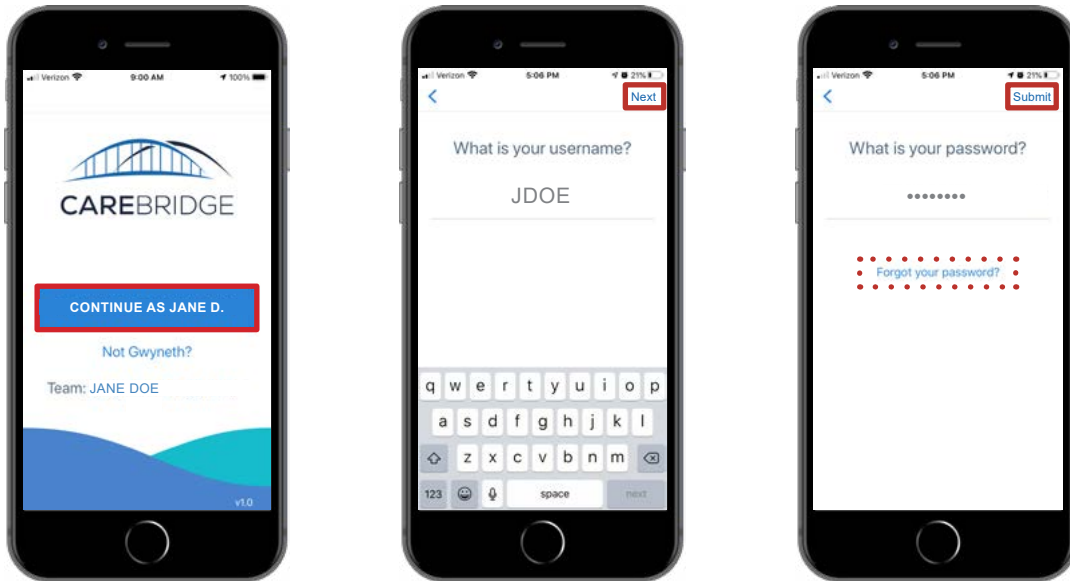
Verizon 9:00 AM 100%

CAREBRIDGE

CONTINUE AS JANE D.

Not Gwyneth?

Team: JANE DOE

v1.0

Verizon 5:06 PM 21%

<

Next

What is your username?

JDOE

q w e r t y u i o p
a s d f g h j k l
z x c v b n m
123 space next

Verizon 5:06 PM 21%

<

Submit

What is your password?

••••••••

Forgot your password?